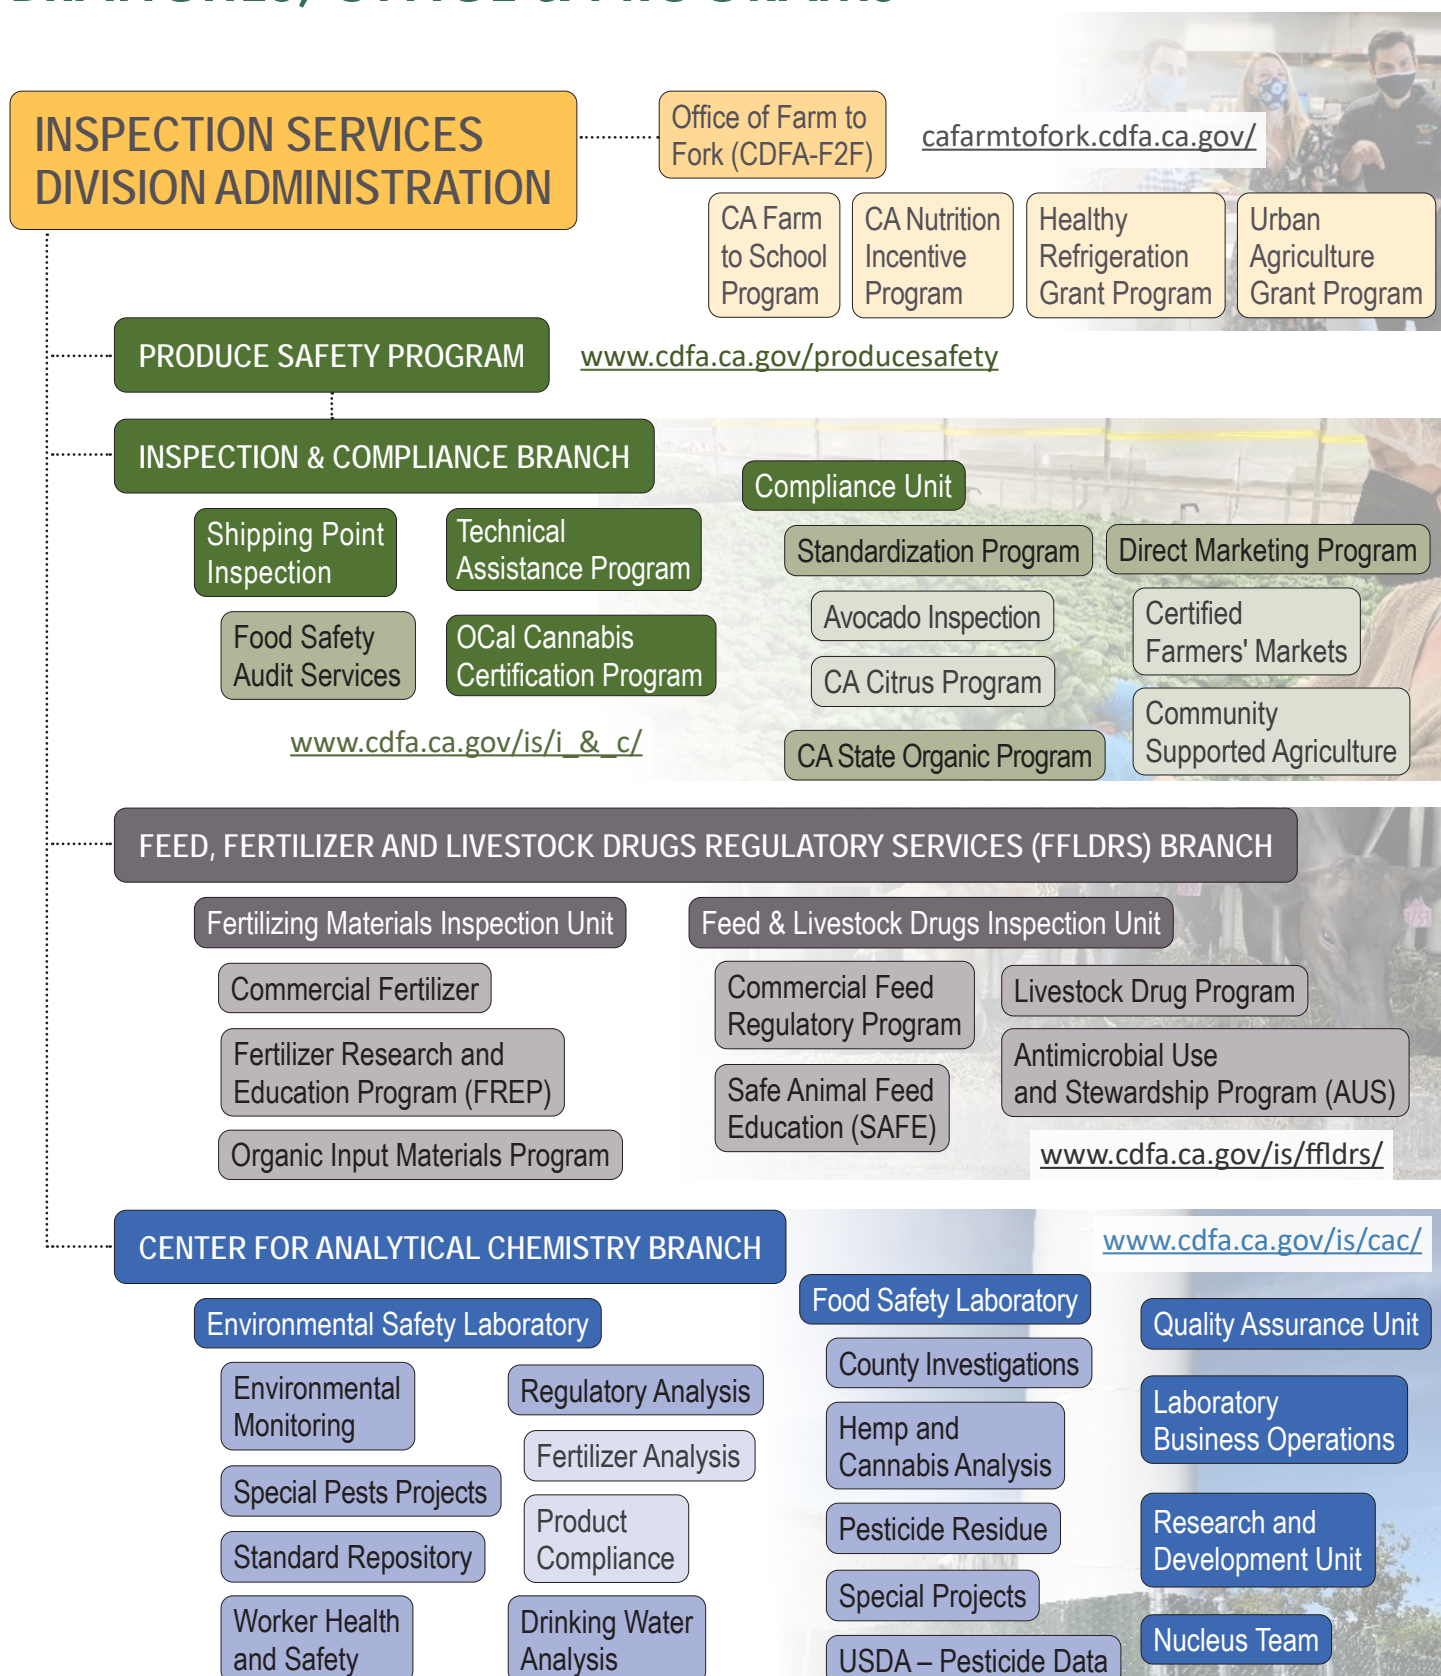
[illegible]

INSPECTION SERVICES DIVISION ADMINISTRATION

Office of Farm to Fork (CDFA-F2F)

cafarmtofork.cdfa.ca.gov/

CA Farm to School Program

CA Nutrition Incentive Program

Healthy Refrigeration Grant Program

Urban Agriculture Grant Program

PRODUCE SAFETY PROGRAM

www.cdfa.ca.gov/producesafety

INSPECTION & COMPLIANCE BRANCH

Shipping Point Inspection

Technical Assistance Program

Food Safety Audit Services

OCal Cannabis Certification Program

www.cdfa.ca.gov/is/i_&_c/

Compliance Unit

Standardization Program

Direct Marketing Program

Avocado Inspection

CA Citrus Program

CA State Organic Program

Certified Farmers' Markets

Community Supported Agriculture

FEED, FERTILIZER AND LIVESTOCK DRUGS REGULATORY SERVICES (FFLDRS) BRANCH

Fertilizing Materials Inspection Unit

Commercial Fertilizer

Fertilizer Research and Education Program (FREP)

Organic Input Materials Program

Feed & Livestock Drugs Inspection Unit

Commercial Feed Regulatory Program

Safe Animal Feed Education (SAFE)

Livestock Drug Program

Antimicrobial Use and Stewardship Program (AUS)

www.cdfa.ca.gov/is/ffldrs/

CENTER FOR ANALYTICAL CHEMISTRY BRANCH

www.cdfa.ca.gov/is/cac/

Environmental Safety Laboratory

Environmental Monitoring

Special Pests Projects

Standard Repository

Worker Health and Safety

Regulatory Analysis

Fertilizer Analysis

Product Compliance

Drinking Water Analysis

Food Safety Laboratory

County Investigations

Hemp and Cannabis Analysis

Pesticide Residue

Special Projects

USDA – Pesticide Data

Quality Assurance Unit

Laboratory Business Operations

Research and Development Unit

Nucleus Team